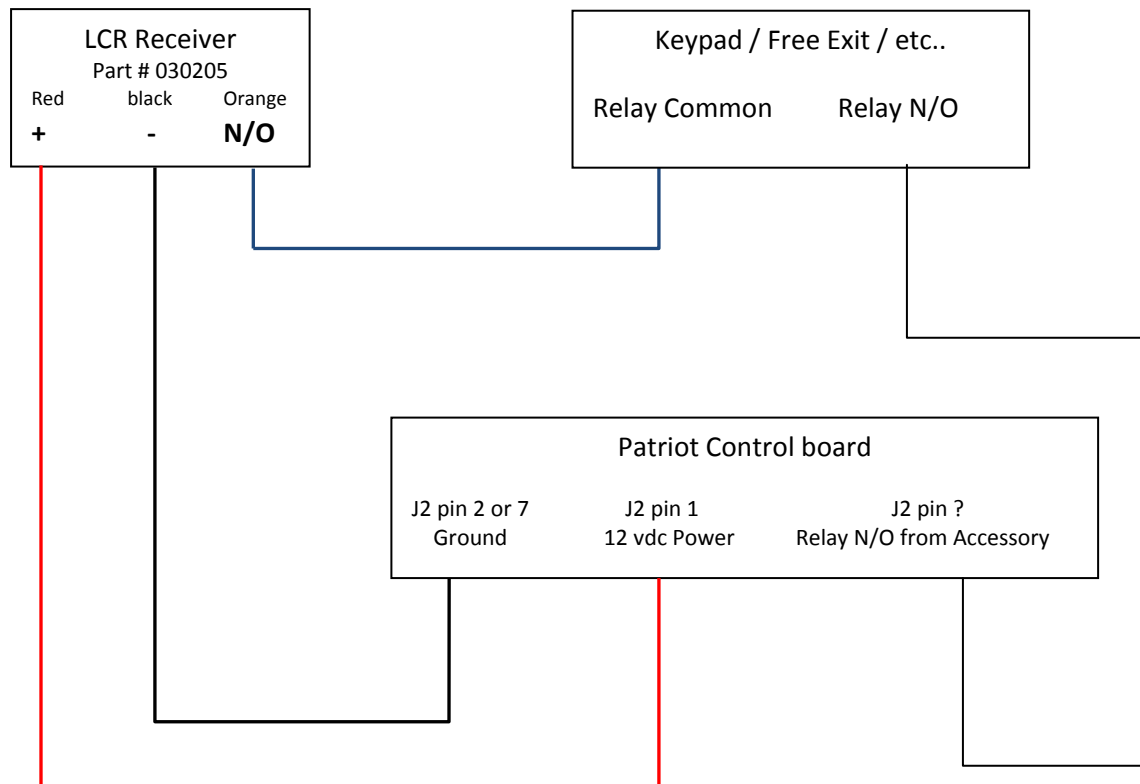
LCR Receiver
Part # 030205
Red black Orange
+ - N/O

Keypad / Free Exit / etc..
Relay Common Relay N/O

Patriot Control board
J2 pin 2 or 7
Ground
J2 pin 1
12 vdc Power
J2 pin ?
Relay N/O from Accessory